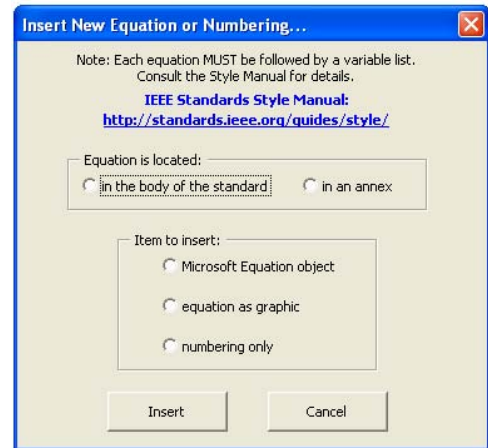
Insert New Equation or Numbering...

Note: Each equation MUST be followed by a variable list. Consult the Style Manual for details.

IEEE Standards Style Manual:
http://standards.ieee.org/guides/style/

Equation is located:
in the body of the standard
in an annex

Item to insert:
Microsoft Equation object
equation as graphic
numbering only

Insert
Cancel